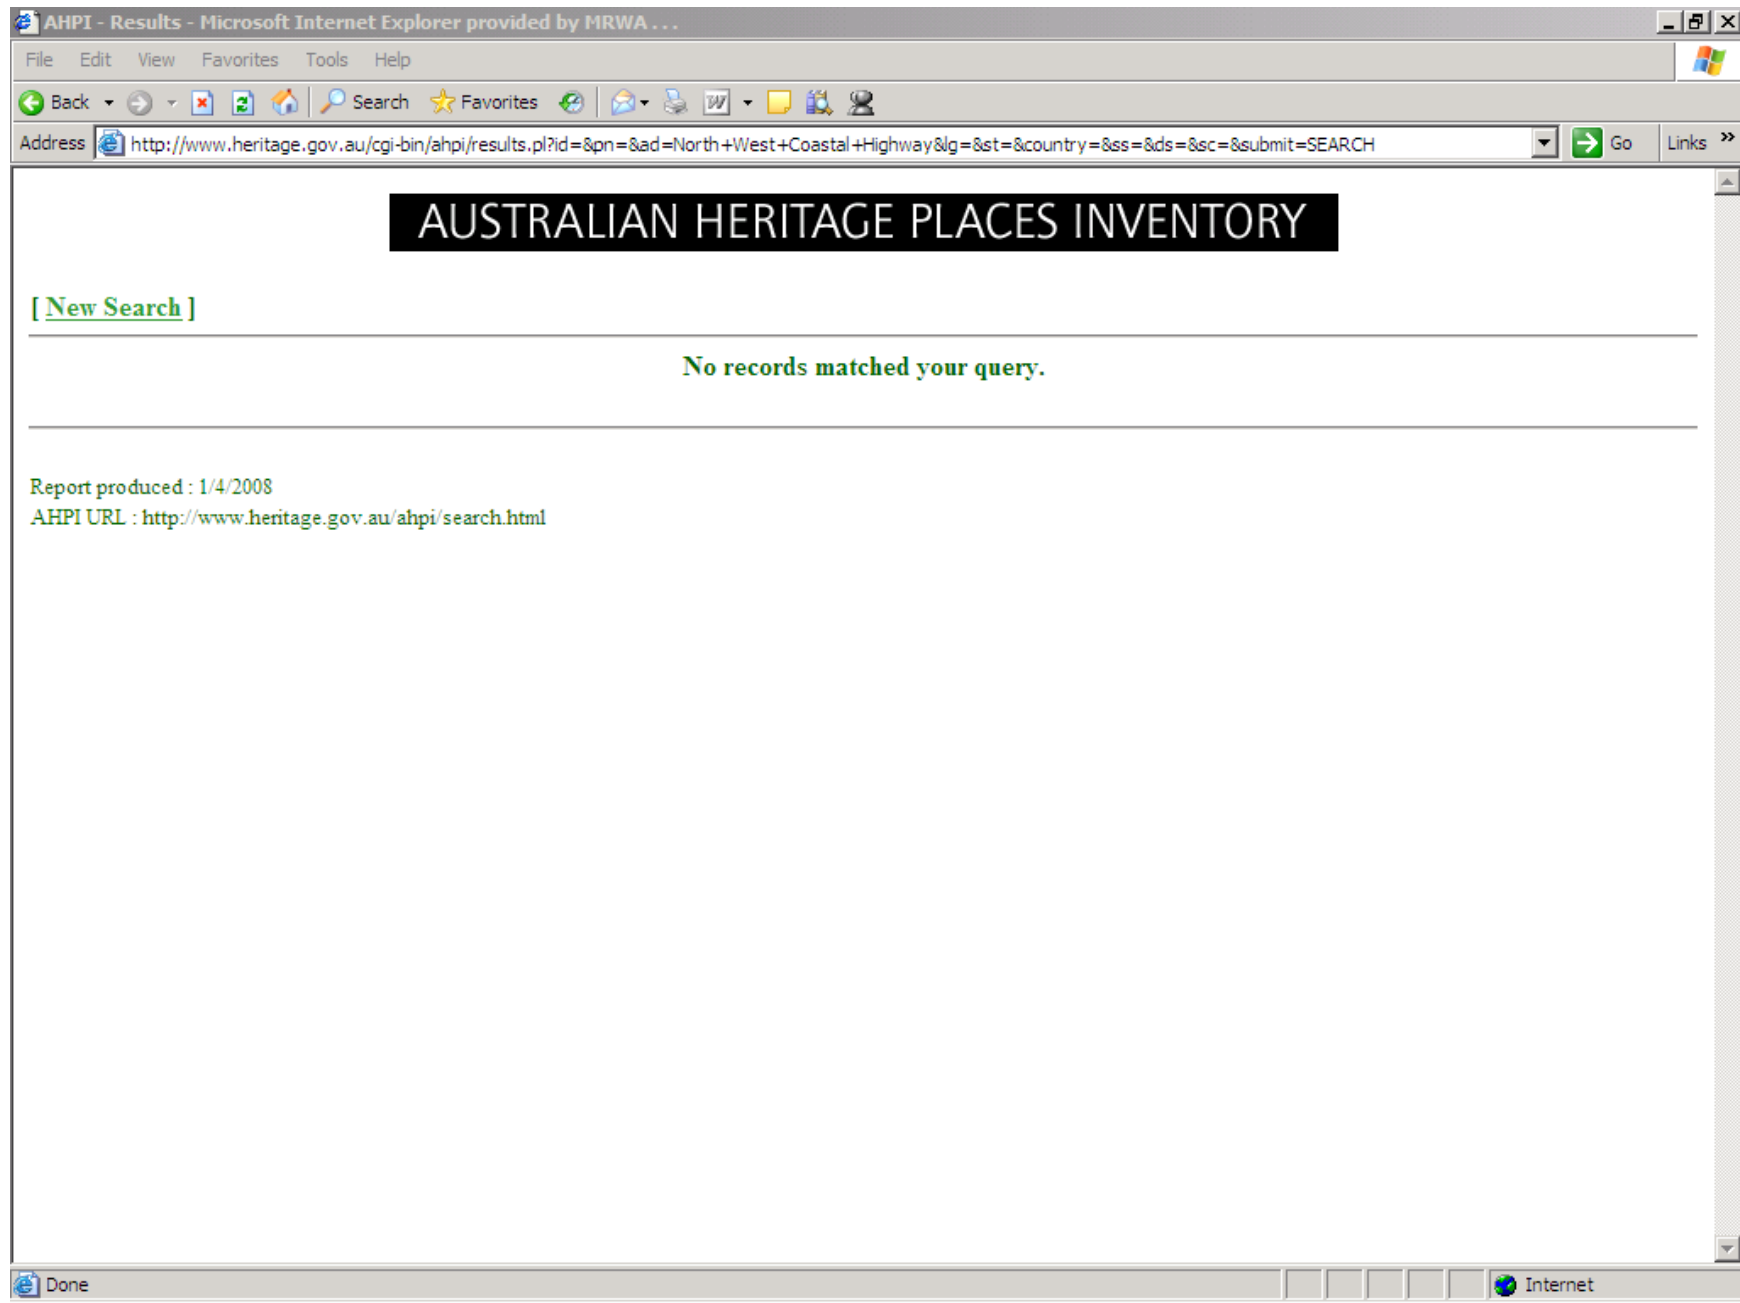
AHPI - Results - Microsoft Internet Explorer provided by MRWA . . .

File Edit View Favorites Tools Help

Back Search Favorites

Address http://www.heritage.gov.au/cgi-bin/ahpi/results.pl?id=&pn=&ad=North+West+Coastal+Highway&lg=&st=&country=&ss=&ds=&sc=&submit=SEARCH Go Links

AUSTRALIAN HERITAGE PLACES INVENTORY

[ New Search ]

No records matched your query.

Report produced : 1/4/2008
AHPI URL : http://www.heritage.gov.au/ahpi/search.html

Done Internet